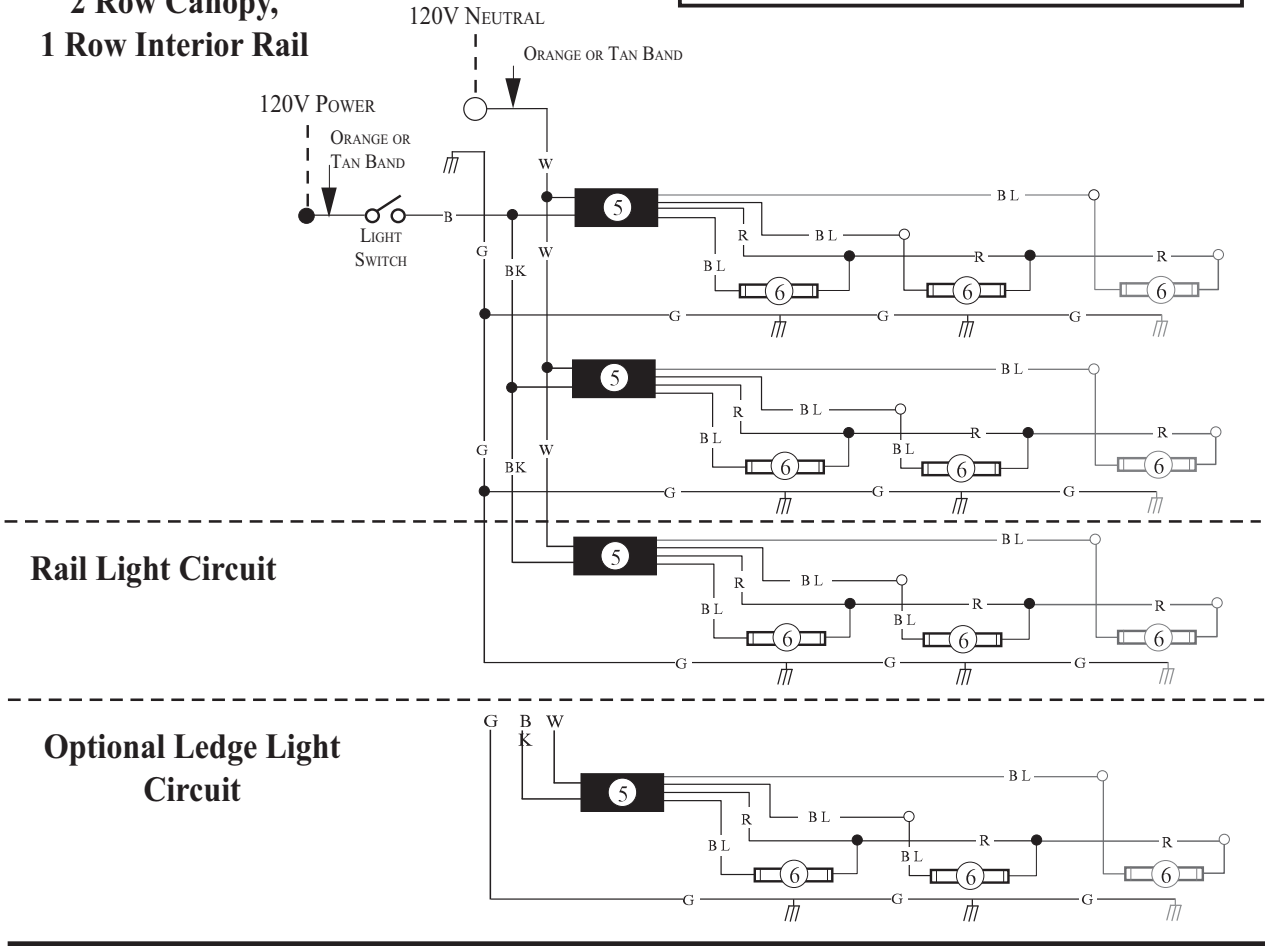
2 Row Canopy,
1 Row Interior Rail

120V Neutral

Orange or Tan Band

120V Power

Orange or Tan Band

Light Switch

B

W

G

BK

5

BL

R

BL

BL

R

R

6

6

6

G

G

G

5

BL

R

BL

BL

BL

R

R

6

6

6

G

BK

W

G

G

G

Rail Light Circuit

5

BL

R

BL

BL

BL

R

R

6

6

6

G

G

G

Optional Ledge Light Circuit

G B K W

5

BL

R

BL

BL

BL

R

R

6

6

6

G

G

G